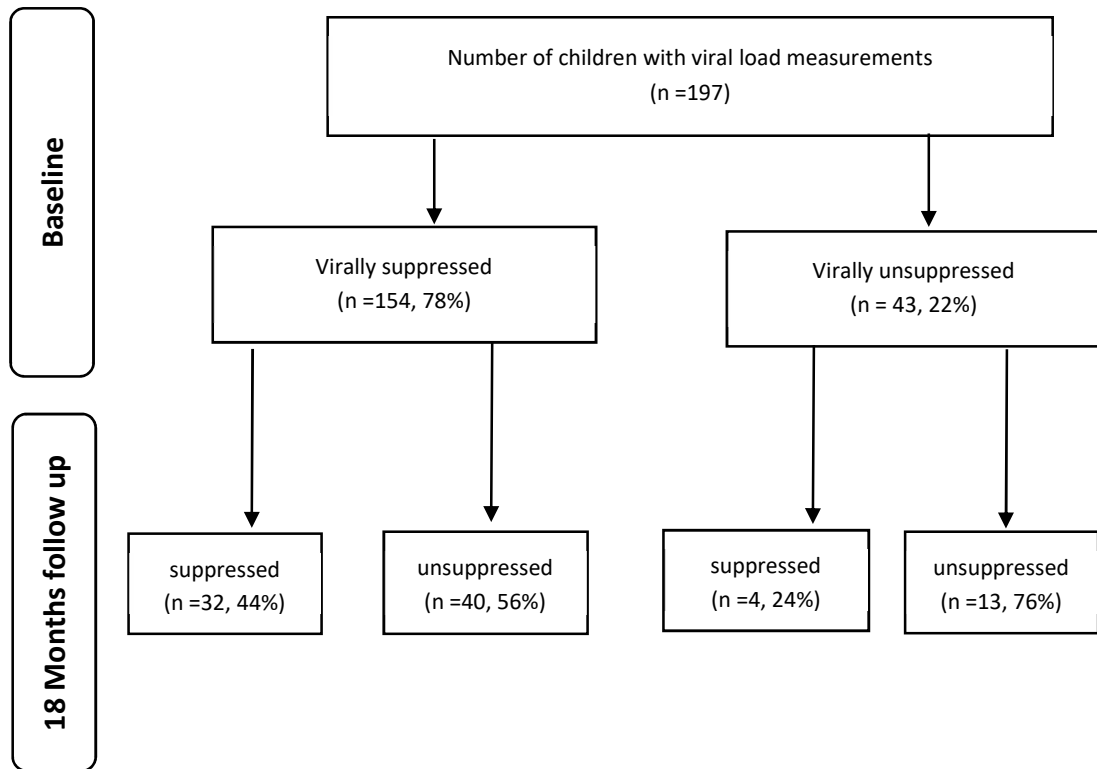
Baseline

Number of children with viral load measurements
(n =197)

Virally suppressed
(n =154, 78%)

Virally unsuppressed
(n = 43, 22%)

18 Months follow up

suppressed
(n =32, 44%)

unsuppressed
(n =40, 56%)

suppressed
(n =4, 24%)

unsuppressed
(n =13, 76%)